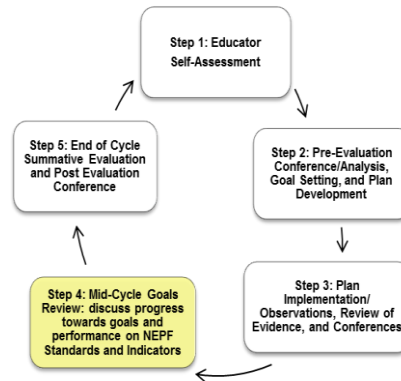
Step 1: Educator Self-Assessment

Step 2: Pre-Evaluation Conference/Analysis, Goal Setting, and Plan Development

Step 3: Plan Implementation/ Observations, Review of Evidence, and Conferences

Step 4: Mid-Cycle Goals Review: discuss progress towards goals and performance on NEPF Standards and Indicators

Step 5: End of Cycle Summative Evaluation and Post Evaluation Conference